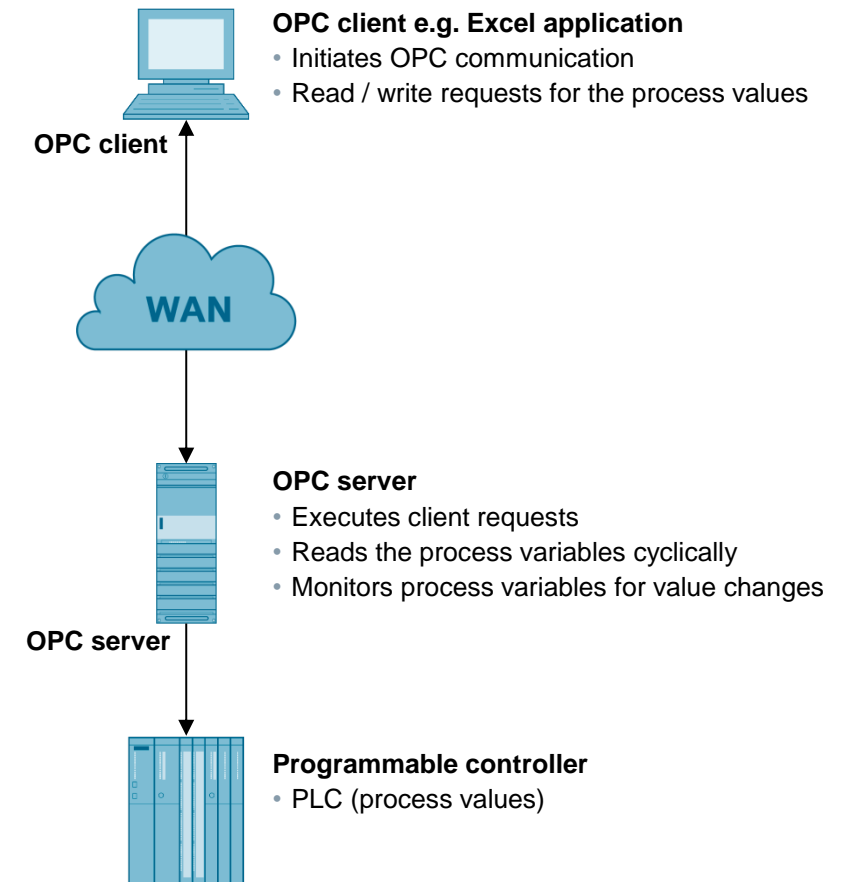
OPC client e.g. Excel application
• Initiates OPC communication
• Read / write requests for the process values

OPC client

WAN

OPC server
• Executes client requests
• Reads the process variables cyclically
• Monitors process variables for value changes

OPC server

Programmable controller
• PLC (process values)